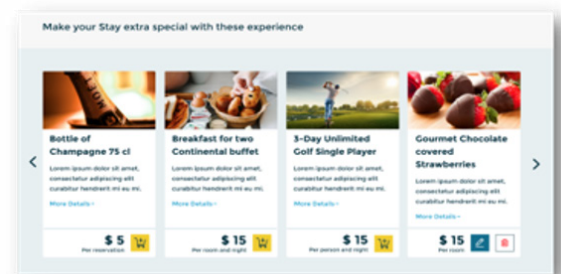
Make your Stay extra special with these experience

Bottle of Champagne 75 cl

Lorem ipsum dolor sit amet, consectetur adipiscing elit curabitur hendrerit mi eu mi.

More Details

$ 5
Per reservation

Breakfast for two Continental buffet

Lorem ipsum dolor sit amet, consectetur adipiscing elit curabitur hendrerit mi eu mi.

More Details

$ 15
Per room and night

3-Day Unlimited Golf Single Player

Lorem ipsum dolor sit amet, consectetur adipiscing elit curabitur hendrerit mi eu mi.

More Details

$ 15
Per person and night

Gourmet Chocolate covered Strawberries

Lorem ipsum dolor sit amet, consectetur adipiscing elit curabitur hendrerit mi eu mi.

More Details

$ 15
Per room and night